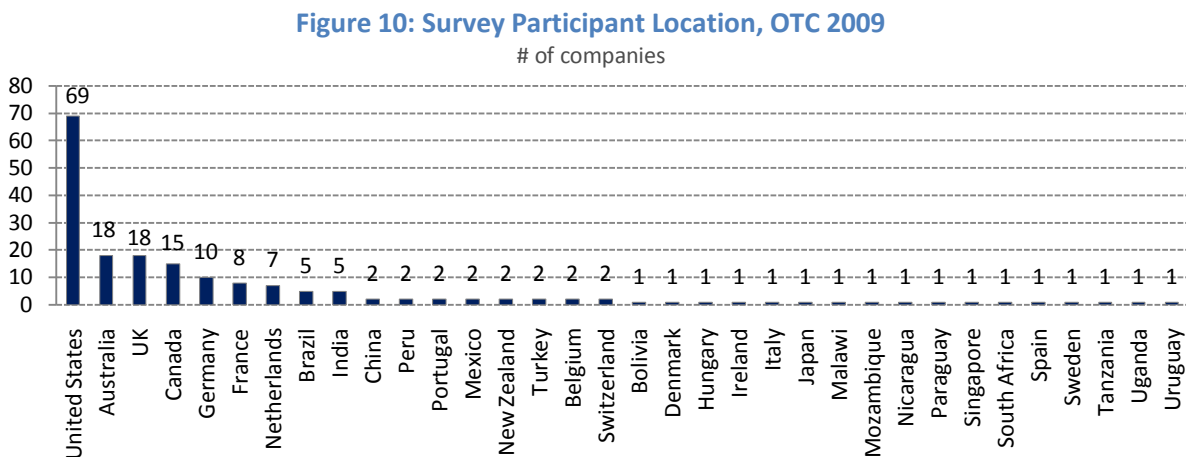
Figure 10: Survey Participant Location, OTC 2009

# of companies

80
70
60
50
40
30
20
10
0

69 18 18 15 10 8 7 5 5 2 2 2 2 2 2 2 2 1 1 1 1 1 1 1 1 1 1 1 1 1 1 1 1 1

United States
Australia
UK
Canada
Germany
France
Netherlands
Brazil
India
China
Peru
Portugal
Mexico
New Zealand
Turkey
Belgium
Switzerland
Bolivia
Denmark
Hungary
Ireland
Italy
Japan
Malawi
Mozambique
Nicaragua
Paraguay
Singapore
South Africa
Spain
Sweden
Tanzania
Uganda
Uruguay